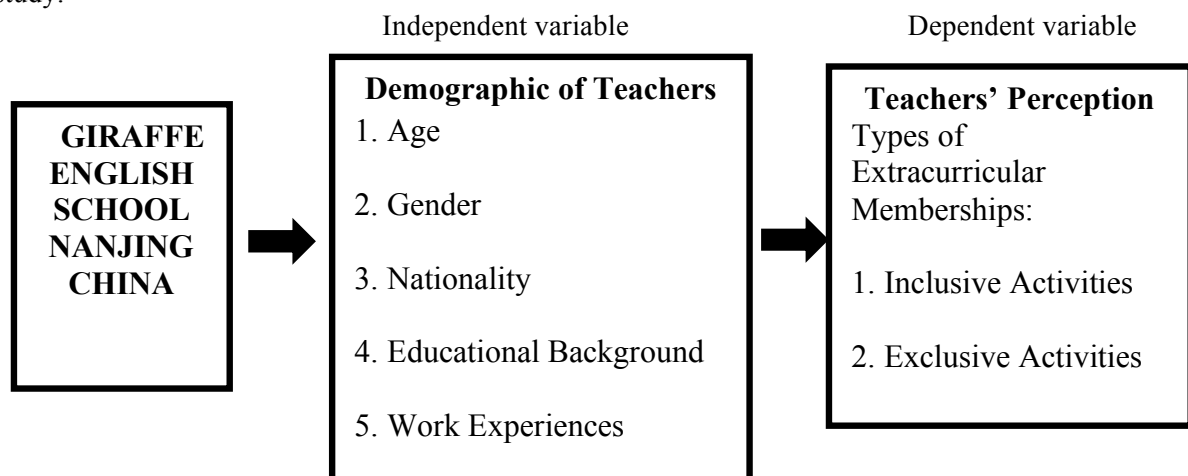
study.

Independent variable

Dependent variable

GIRAFFE ENGLISH SCHOOL NANJING CHINA

Demographic of Teachers
1. Age
2. Gender
3. Nationality
4. Educational Background
5. Work Experiences

Teachers' Perception
Types of Extracurricular Memberships:
1. Inclusive Activities
2. Exclusive Activities